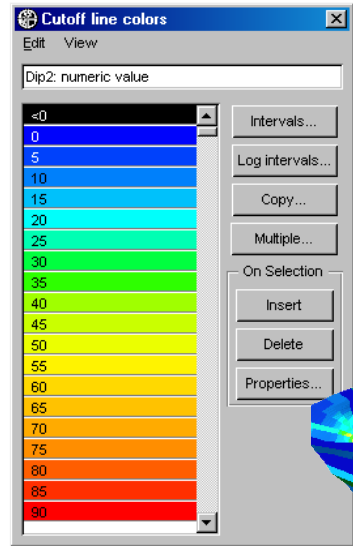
Cutoff line colors

Edit View

Dip2: numeric value

<0
0
5
10
15
20
25
30
35
40
45
50
55
60
65
70
75
80
85
90

Intervals...

Log intervals...

Copy...

Multiple...

On Selection

Insert

Delete

Properties...